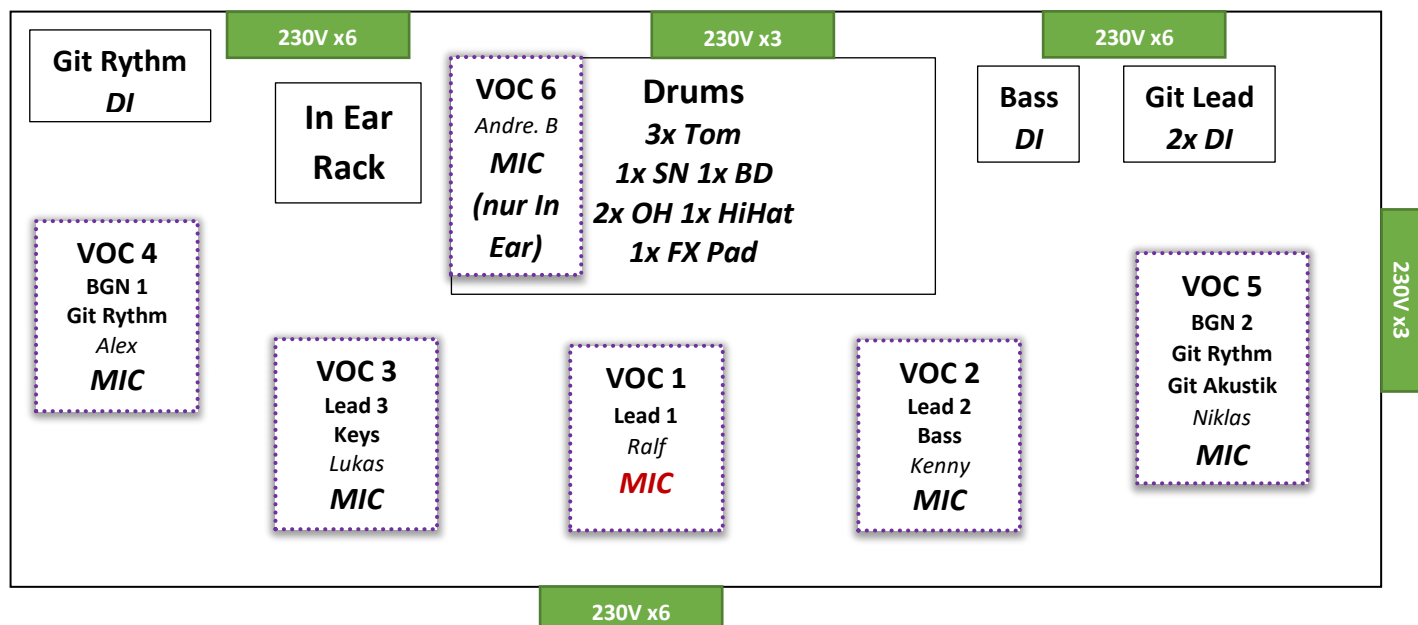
230V x6

230V x3

230V x6

Git Rythm
DI

In Ear
Rack

VOC 6
Andre. B
MIC
(nur In Ear)

Drums
3x Tom
1x SN 1x BD
2x OH 1x HiHat
1x FX Pad

Bass
DI

Git Lead
2x DI

230V x3

VOC 4
BGN 1
Git Rythm
Alex
MIC

VOC 3
Lead 3
Keys
Lukas
MIC

VOC 1
Lead 1
Ralf
MIC

VOC 2
Lead 2
Bass
Kenny
MIC

VOC 5
BGN 2
Git Rythm
Git Akustik
Niklas
MIC

230V x6